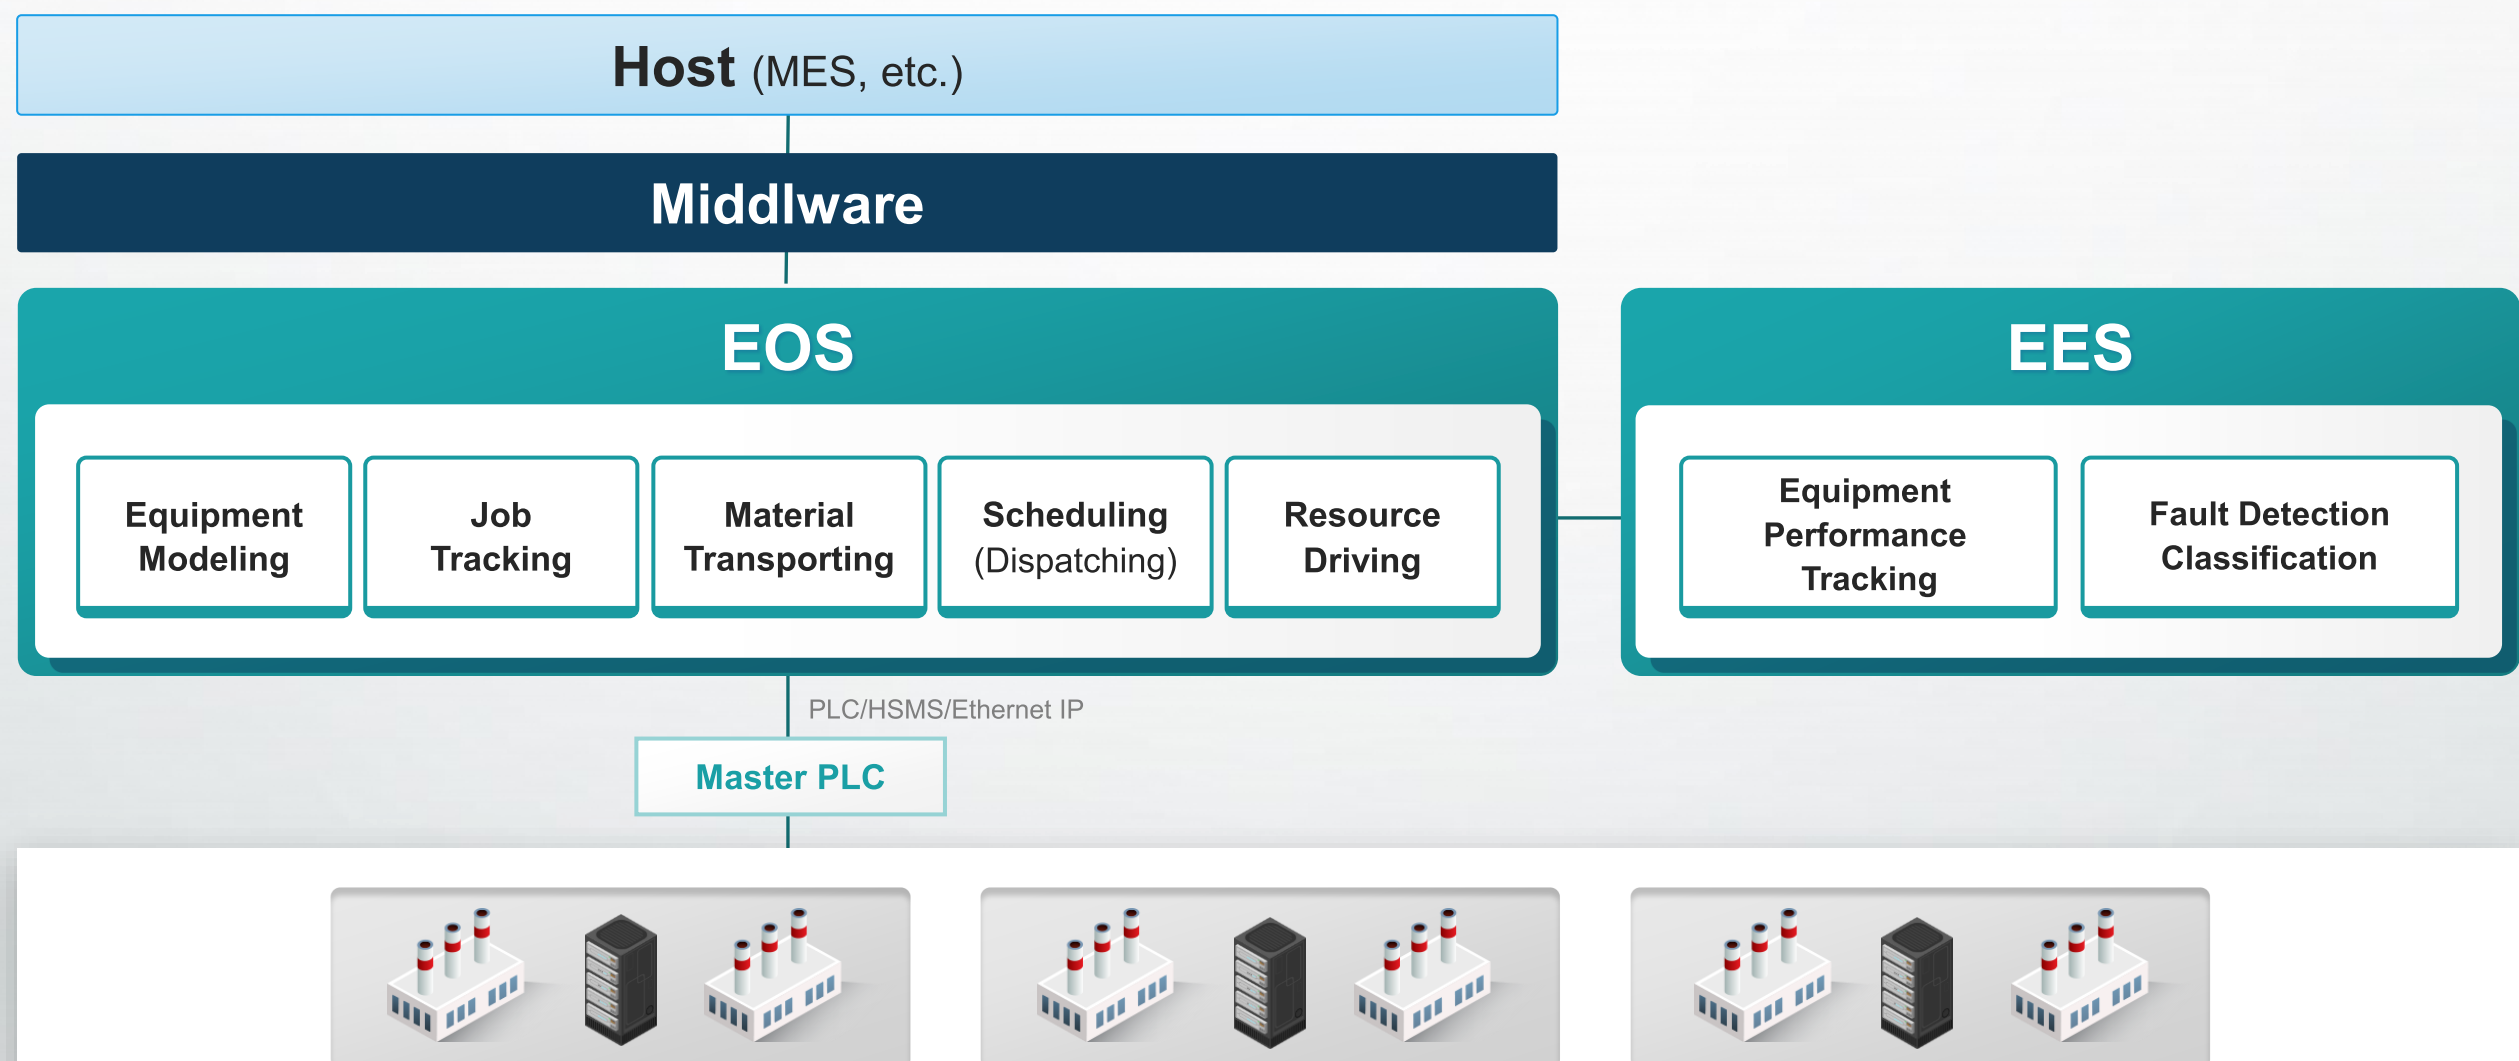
Host (MES, etc.)

Middlware

EOS

Equipment Modeling

Job Tracking

Material Transporting

Scheduling (Dispatching)

Resource Driving

EES

Equipment Performance Tracking

Fault Detection Classification

PLC/HSMS/Ethernet IP

Master PLC